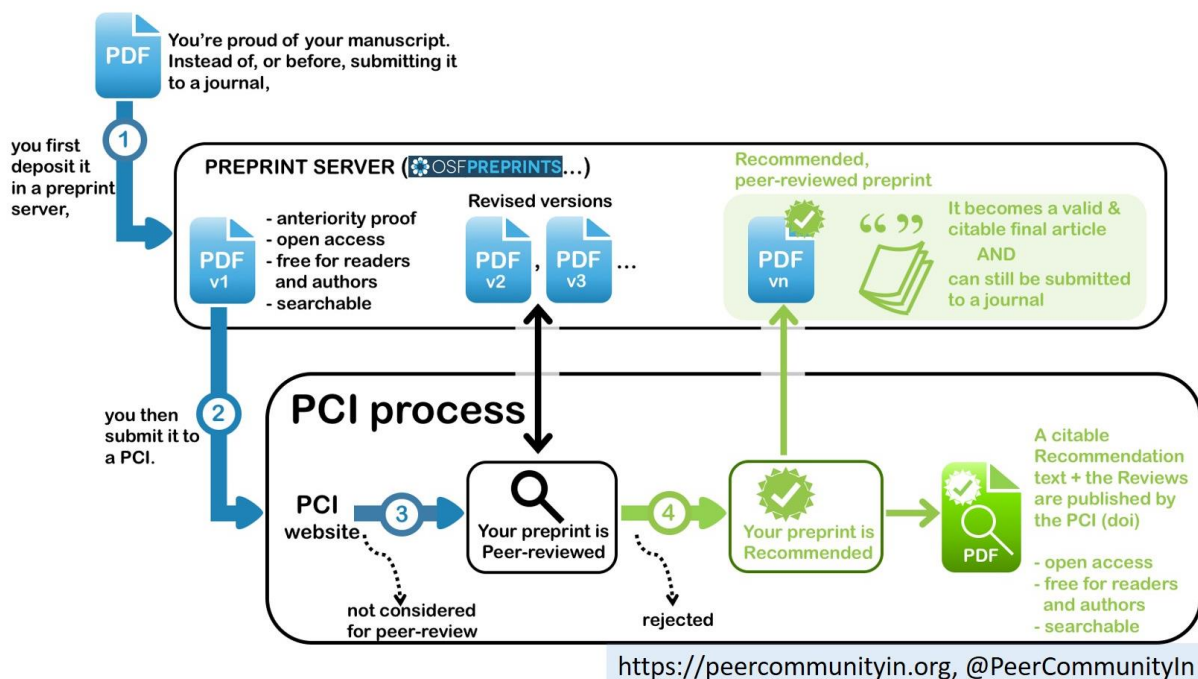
PDF

You're proud of your manuscript. Instead of, or before, submitting it to a journal,

1

you first deposit it in a preprint server,

PREPRINT SERVER (OSFPREPRINTS...)

PDF v1

- anteriority proof
- open access
- free for readers and authors
- searchable

Revised versions

PDF v2 , PDF v3 ...

Recommended, peer-reviewed preprint

PDF vn

“ ”

It becomes a valid & citable final article
AND
can still be submitted to a journal

2

you then submit it to a PCI.

PCI process

PCI website

3

not considered for peer-review

Your preprint is Peer-reviewed

4

rejected

Your preprint is Recommended

PDF

A citable Recommendation text + the Reviews are published by the PCI (doi)

- open access
- free for readers and authors
- searchable

https://peercommunityin.org, @PeerCommunityIn